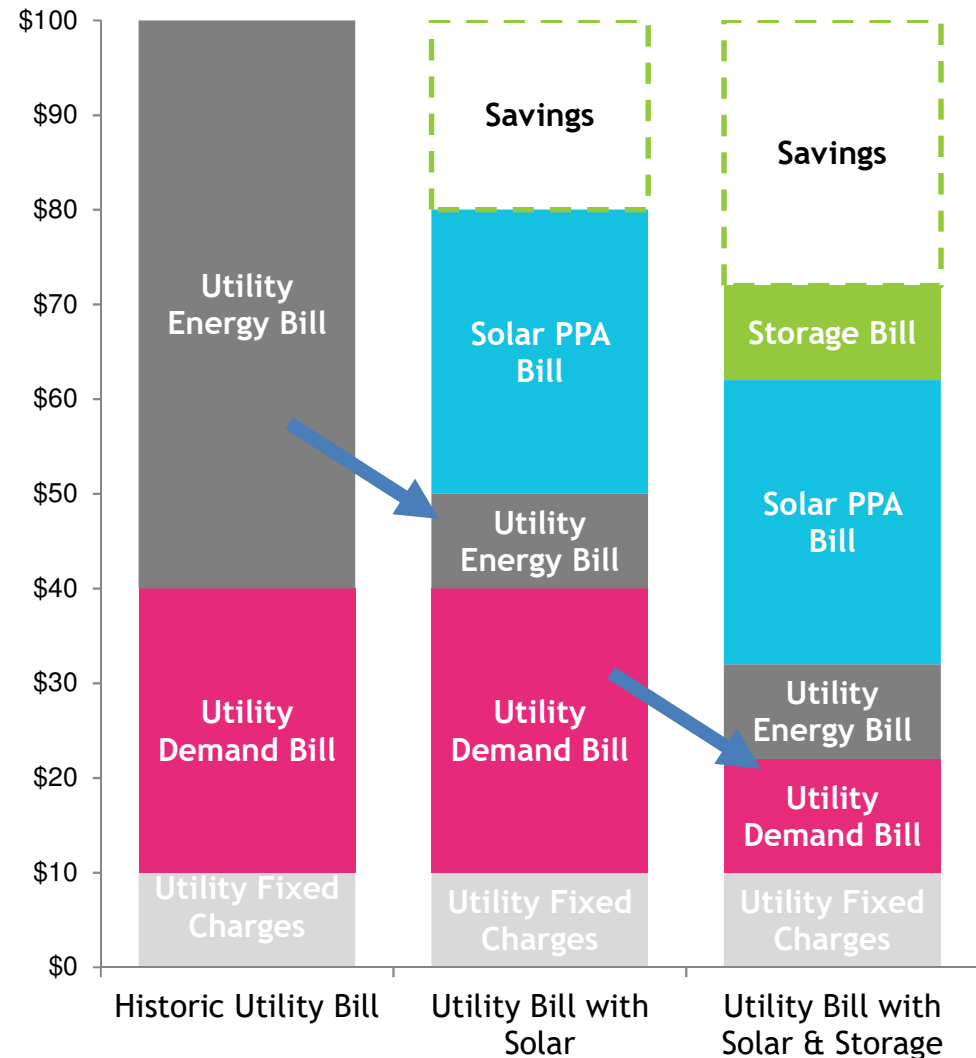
$100
$90
$80
$70
$60
$50
$40
$30
$20
$10
$0

Utility Energy Bill
Utility Demand Bill
Utility Fixed Charges
Historic Utility Bill

Savings
Solar PPA Bill
Utility Energy Bill
Utility Demand Bill
Utility Fixed Charges
Utility Bill with Solar

Savings
Storage Bill
Solar PPA Bill
Utility Energy Bill
Utility Demand Bill
Utility Fixed Charges
Utility Bill with Solar & Storage